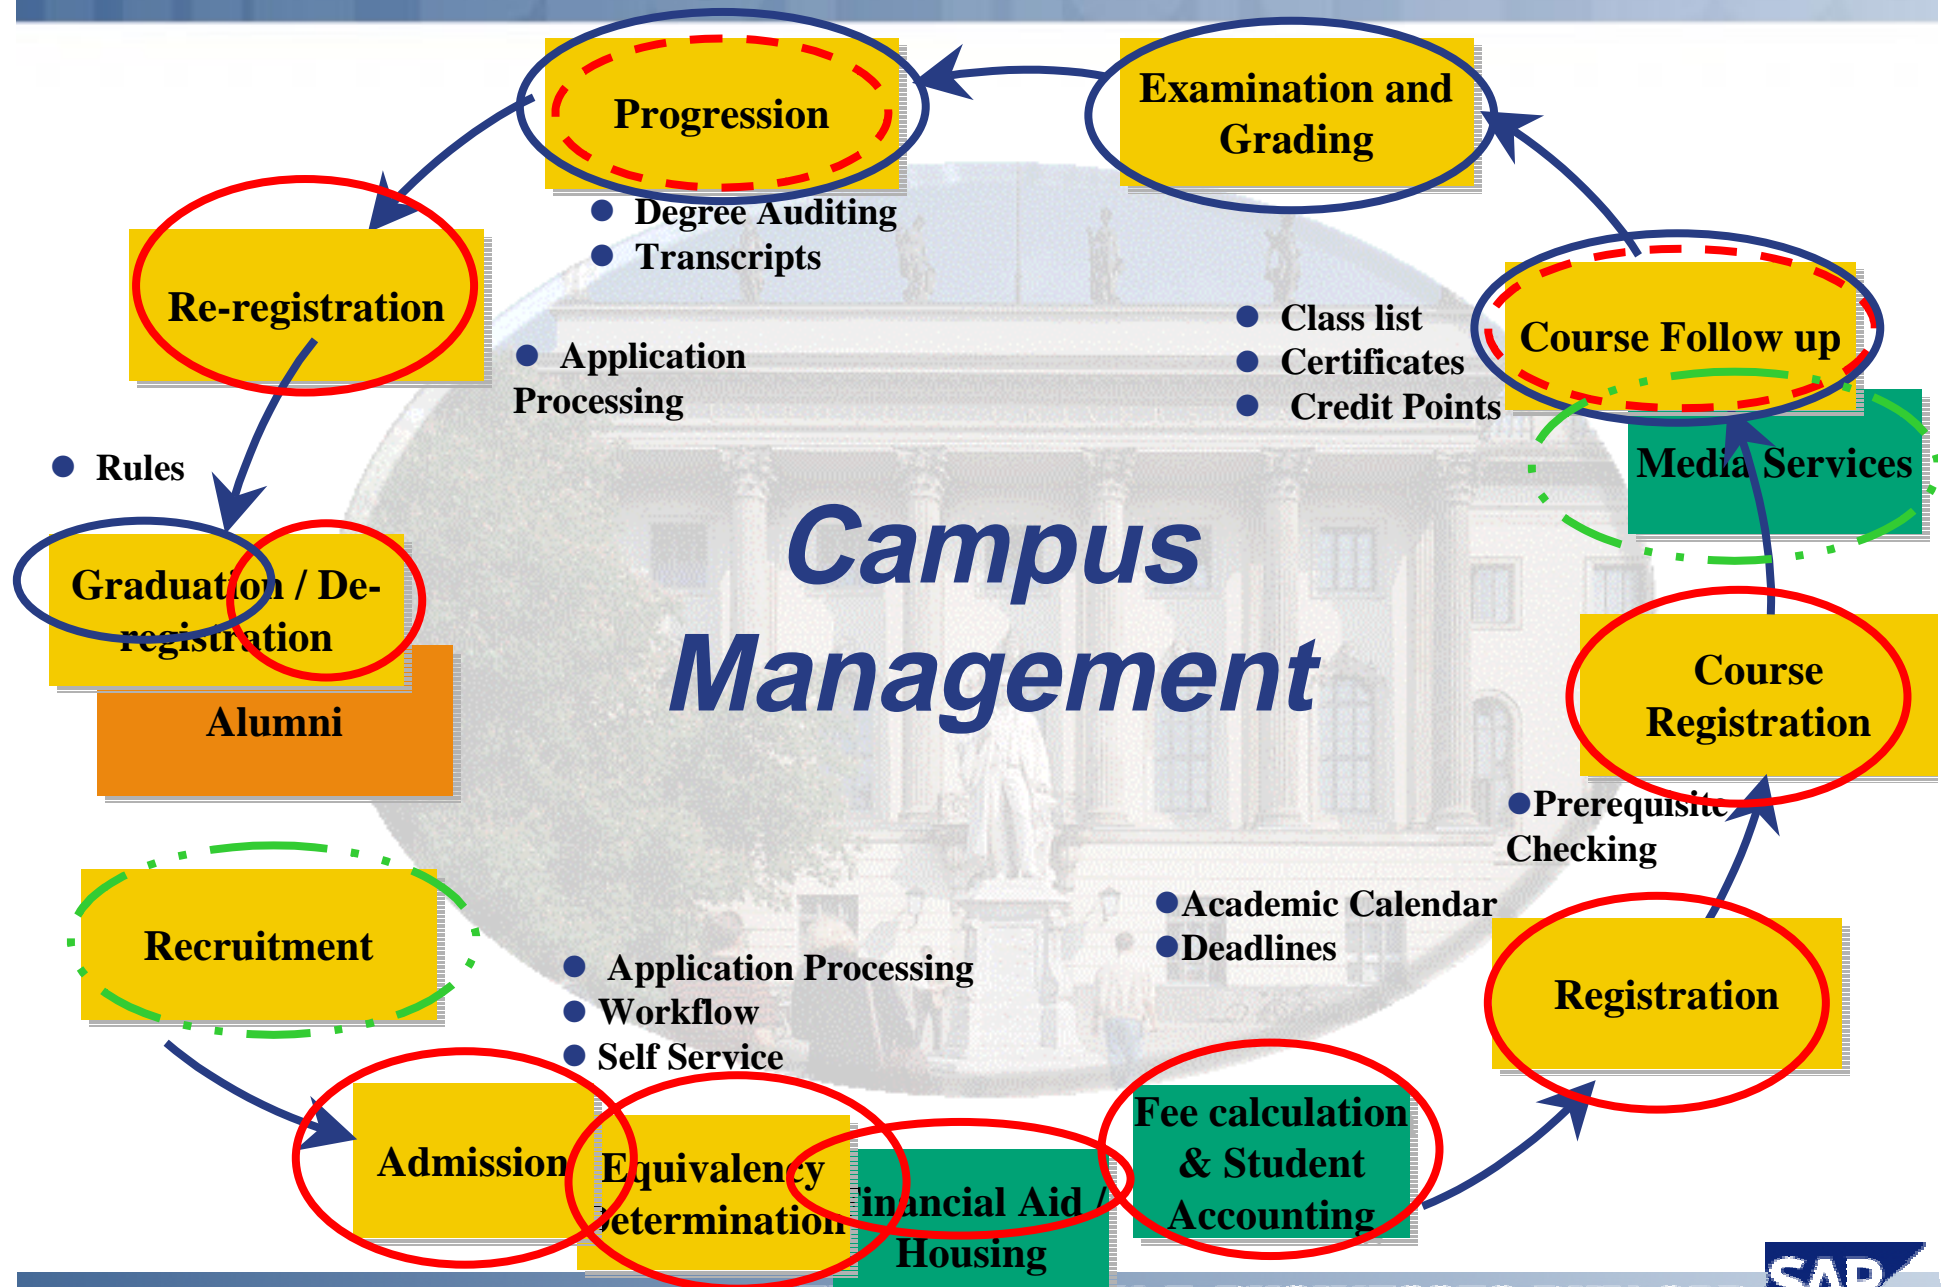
Progression

Examination and Grading

Degree Auditing
Transcripts

Re-registration

Application Processing

Class list
Certificates
Credit Points

Course Follow up

Media Services

Rules

Graduation / De-registration

Alumni

Campus Management

Course Registration

Prerequisite Checking

Academic Calendar
Deadlines

Recruitment

Application Processing
Workflow
Self Service

Registration

Admission

Equivalency Determination

Financial Aid / Housing

Fee calculation & Student Accounting

SAP